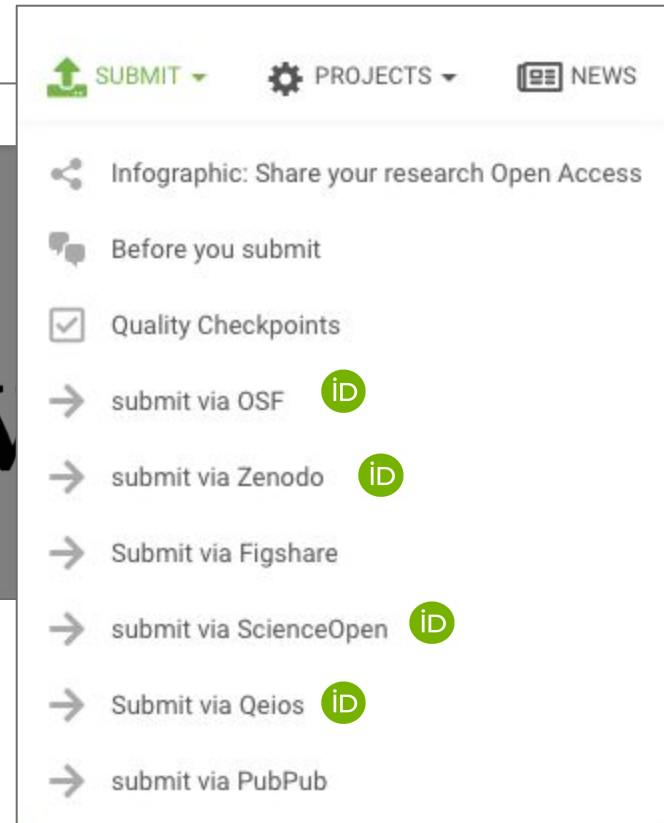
SUBMIT PROJECTS NEWS

Infographic: Share your research Open Access

Before you submit

Quality Checkpoints

submit via OSF iD

submit via Zenodo iD

Submit via Figshare

submit via ScienceOpen iD

Submit via Qeios iD

submit via PubPub